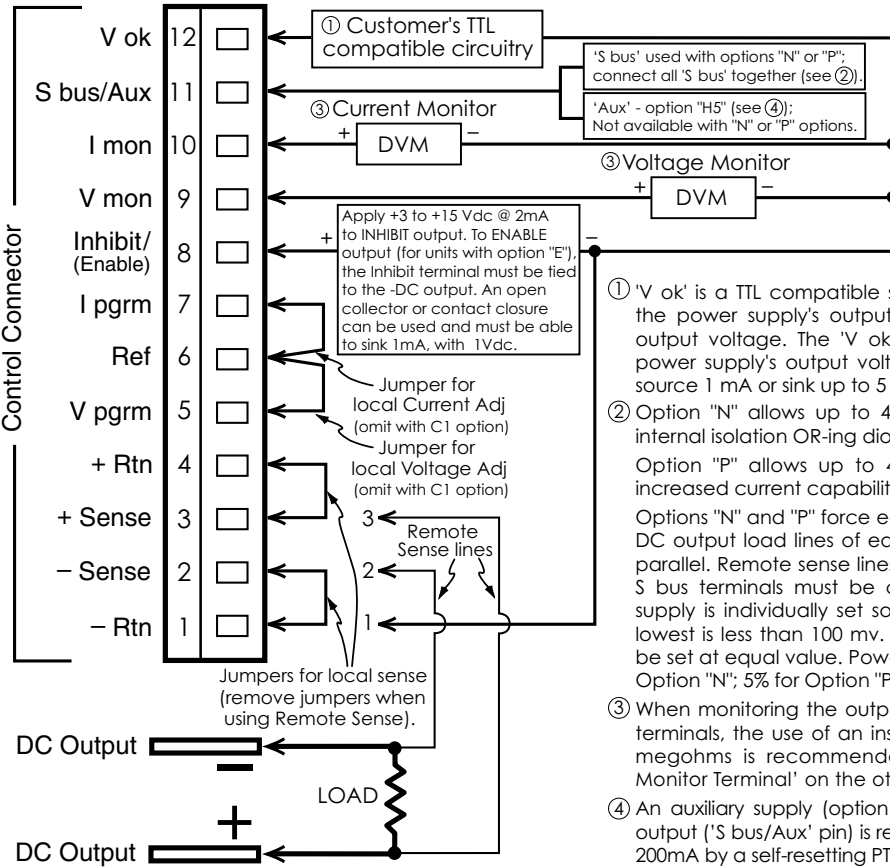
V ok 12
S bus/Aux 11
I mon 10
V mon 9
Inhibit/ (Enable) 8
I pgrm 7
Ref 6
V pgrm 5
+ Rtn 4
+ Sense 3
– Sense 2
– Rtn 1

Control Connector

① Customer's TTL compatible circuitry

'S bus' used with options "N" or "P"; connect all 'S bus' together (see ②).

'Aux' - option "H5" (see ④); Not available with "N" or "P" options.

③ Current Monitor
+ DVM –

③ Voltage Monitor
+ DVM –

Apply +3 to +15 Vdc @ 2mA to INHIBIT output. To ENABLE output (for units with option "E"), the Inhibit terminal must be tied to the -DC output. An open collector or contact closure can be used and must be able to sink 1mA, with 1Vdc.

+ –

Jumper for local Current Adj (omit with C1 option)

Jumper for local Voltage Adj (omit with C1 option)

3 2 1 Remote Sense lines

Jumpers for local sense (remove jumpers when using Remote Sense).

DC Output –

LOAD

DC Output +

① 'V ok' is a TTL compatible s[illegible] the power supply's output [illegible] output voltage. The 'V ok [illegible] power supply's output volt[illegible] source 1 mA or sink up to 5 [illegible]

② Option "N" allows up to 4 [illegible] internal isolation OR-ing dio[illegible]

Option "P" allows up to 4 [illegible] increased current capabilit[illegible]

Options "N" and "P" force e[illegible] DC output load lines of ea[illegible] parallel. Remote sense line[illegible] S bus terminals must be c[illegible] supply is individually set so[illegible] lowest is less than 100 mv. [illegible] be set at equal value. Pow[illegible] Option "N"; 5% for Option "P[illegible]

③ When monitoring the outp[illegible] terminals, the use of an ins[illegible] megohms is recommende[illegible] Monitor Terminal' on the ot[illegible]

④ An auxiliary supply (option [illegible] output ('S bus/Aux' pin) is re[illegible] 200mA by a self-resetting PT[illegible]